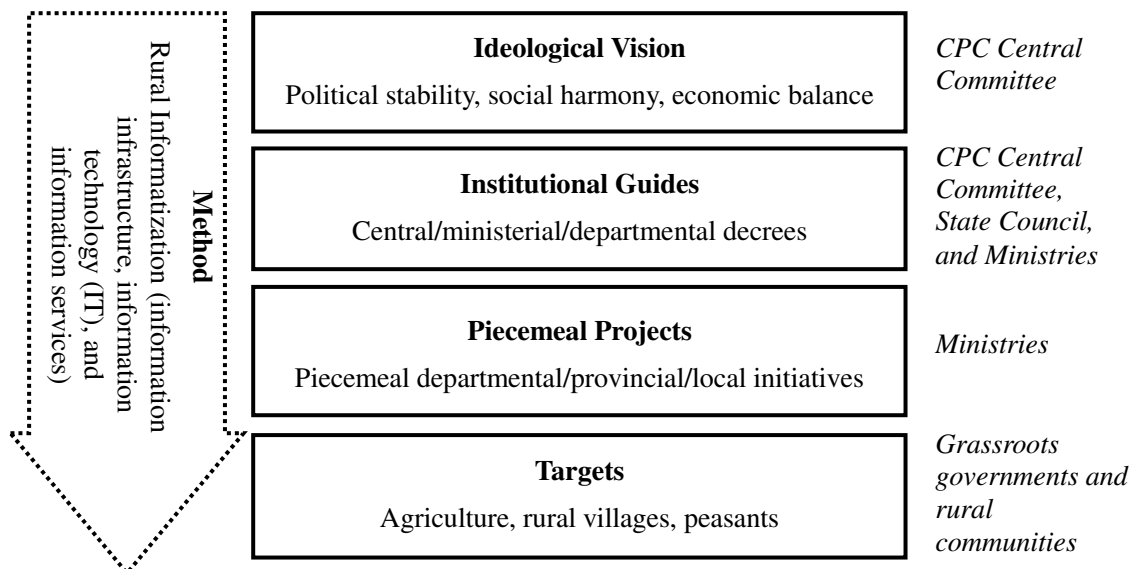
Method
Rural Informatization (information infrastructure, information technology (IT), and information services)

Ideological Vision
Political stability, social harmony, economic balance

CPC Central Committee

Institutional Guides
Central/ministerial/departmental decrees

CPC Central Committee, State Council, and Ministries

Piecemeal Projects
Piecemeal departmental/provincial/local initiatives

Ministries

Targets
Agriculture, rural villages, peasants

Grassroots governments and rural communities